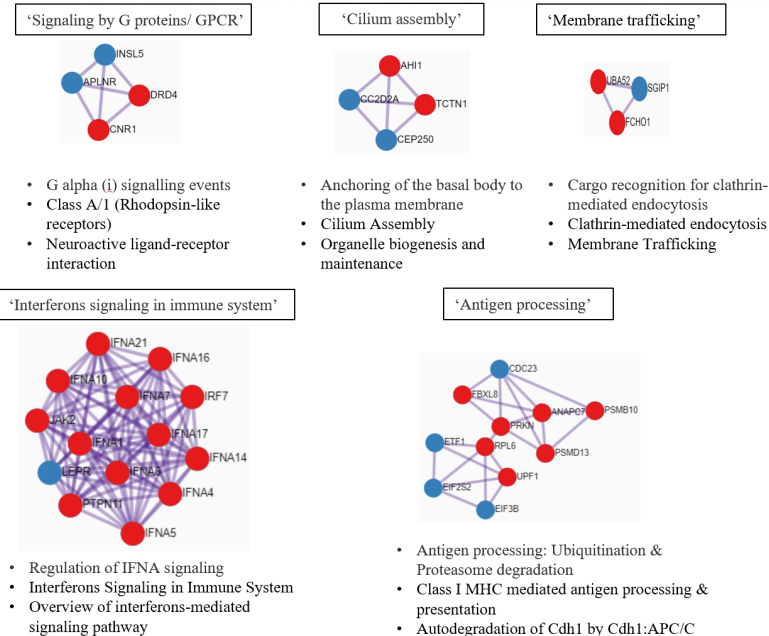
‘Signaling by G proteins/ GPCR’

INSL5
APLNR
DRD4
CNR1

• G alpha (i) signalling events
• Class A/1 (Rhodopsin-like receptors)
• Neuroactive ligand-receptor interaction

‘Cilium assembly’

AHI1
CC2D2A
TCTN1
CEP250

• Anchoring of the basal body to the plasma membrane
• Cilium Assembly
• Organelle biogenesis and maintenance

‘Membrane trafficking’

UBA52
SGIP1
FCHO1

• Cargo recognition for clathrin-mediated endocytosis
• Clathrin-mediated endocytosis
• Membrane Trafficking

‘Interferons signaling in immune system’

IFNA21
IFNA16
IFNA10
IFNA7
IRF7
JAK2
IFNA1
IFNA17
LEPR
IFNA6
IFNA14
PTPN11
IFNA4
IFNA5

• Regulation of IFNA signaling
• Interferons Signaling in Immune System
• Overview of interferons-mediated signaling pathway

‘Antigen processing’

CDC23
FBXL8
ANAPC7
PSMB10
PRKN
ETF1
RPL6
PSMD13
UPF1
EIF2S2
EIF3B

• Antigen processing: Ubiquitination & Proteasome degradation
• Class I MHC mediated antigen processing & presentation
• Autodegradation of Cdh1 by Cdh1:APC/C